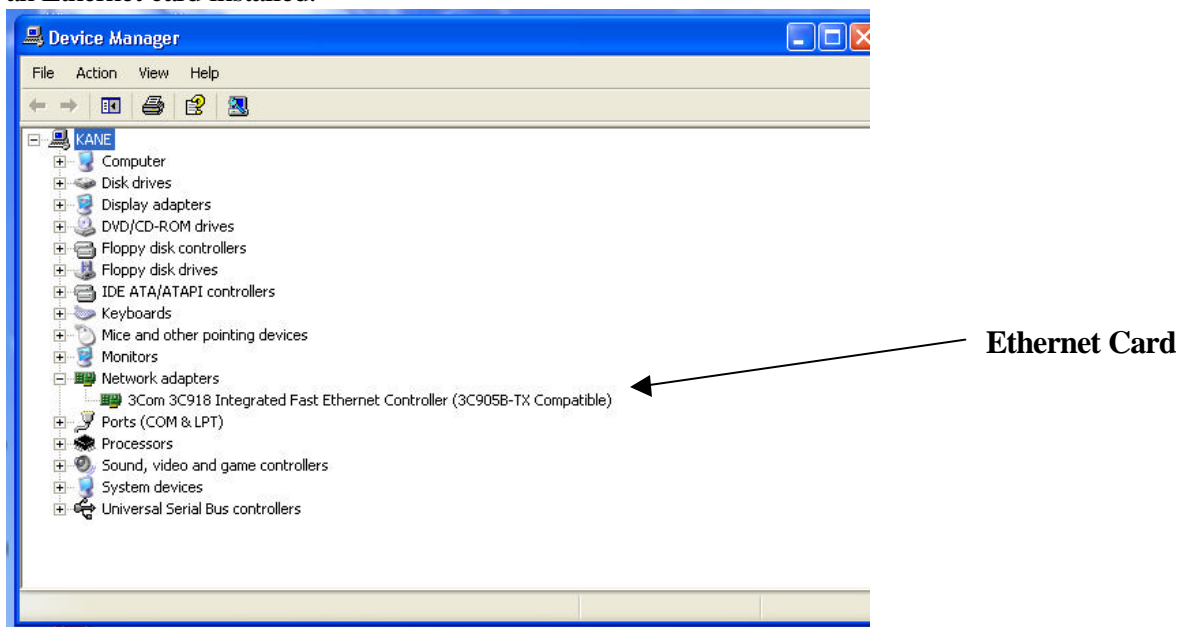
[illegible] Ethernet card installed.

Device Manager

File Action View Help

KANE
Computer
Disk drives
Display adapters
DVD/CD-ROM drives
Floppy disk controllers
Floppy disk drives
IDE ATA/ATAPI controllers
Keyboards
Mice and other pointing devices
Monitors
Network adapters
3Com 3C918 Integrated Fast Ethernet Controller (3C905B-TX Compatible)
Ports (COM & LPT)
Processors
Sound, video and game controllers
System devices
Universal Serial Bus controllers

Ethernet Card